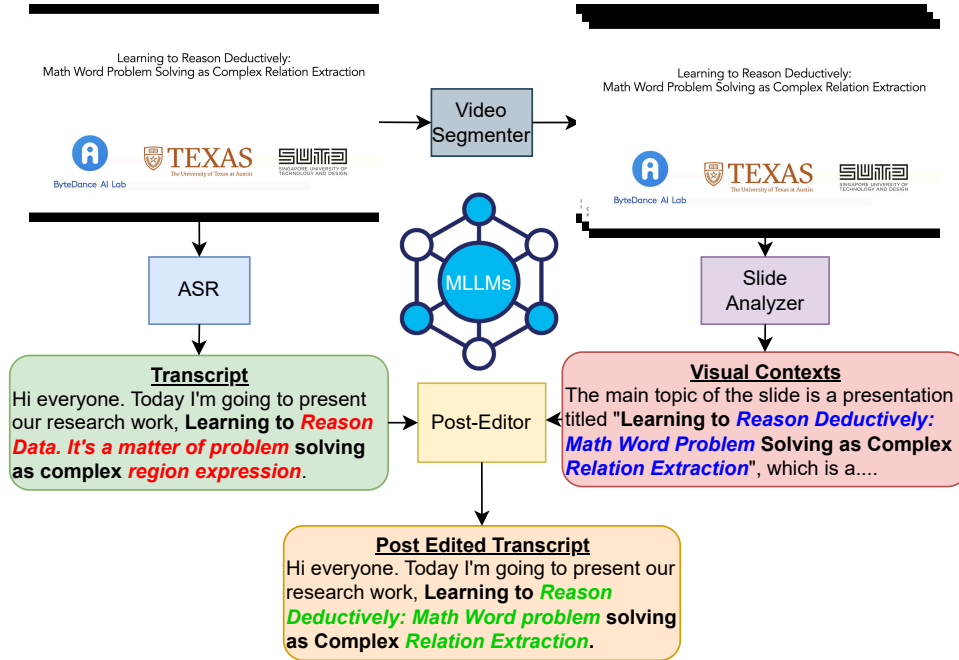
Learning to Reason Deductively:
Math Word Problem Solving as Complex Relation Extraction

ByteDance AI Lab

TEXAS
The University of Texas at Austin

SUTD
SINGAPORE UNIVERSITY OF TECHNOLOGY AND DESIGN

Video Segmenter

Learning to Reason Deductively:
Math Word Problem Solving as Complex Relation Extraction

ByteDance AI Lab

TEXAS
The University of Texas at Austin

SUTD
SINGAPORE UNIVERSITY OF TECHNOLOGY AND DESIGN

ASR

MLLMs

Slide Analyzer

**Transcript**
Hi everyone. Today I'm going to present our research work, **Learning to *Reason Data. It's a matter of problem* solving as complex *region expression***.

Post-Editor

**Visual Contexts**
The main topic of the slide is a presentation titled "**Learning to *Reason Deductively: Math Word Problem* Solving as Complex *Relation Extraction***", which is a....

**Post Edited Transcript**
Hi everyone. Today I'm going to present our research work, **Learning to *Reason Deductively: Math Word problem* solving as Complex *Relation Extraction*.**